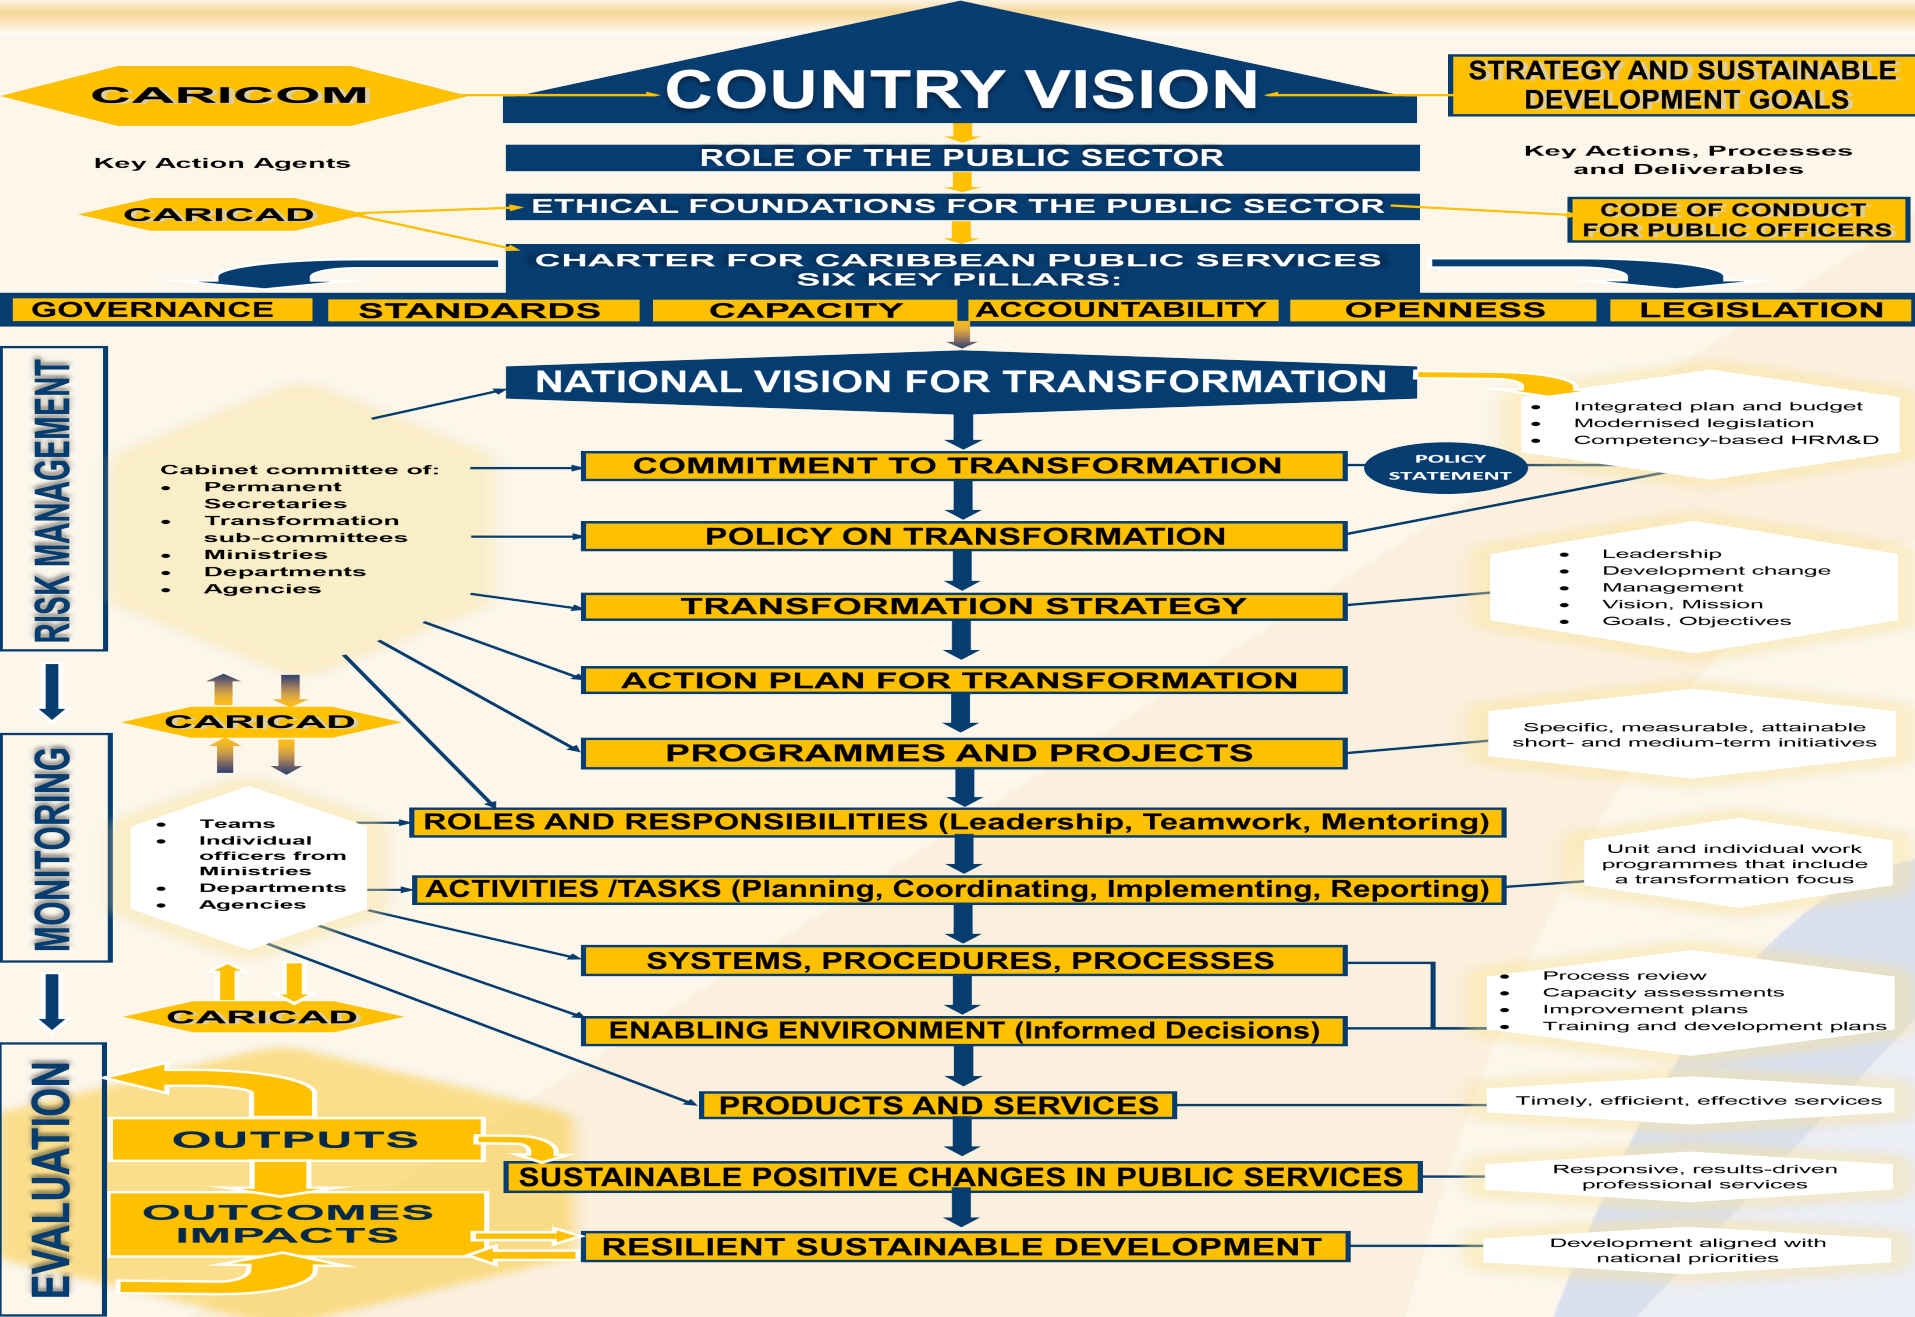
CARICOM

COUNTRY VISION

STRATEGY AND SUSTAINABLE DEVELOPMENT GOALS

Key Action Agents

ROLE OF THE PUBLIC SECTOR

Key Actions, Processes and Deliverables

CARICAD

ETHICAL FOUNDATIONS FOR THE PUBLIC SECTOR

CODE OF CONDUCT FOR PUBLIC OFFICERS

CHARTER FOR CARIBBEAN PUBLIC SERVICES SIX KEY PILLARS:

| GOVERNANCE | STANDARDS | CAPACITY | ACCOUNTABILITY | OPENNESS | LEGISLATION |
|---|---|---|---|---|---|

RISK MANAGEMENT

NATIONAL VISION FOR TRANSFORMATION

- Integrated plan and budget
- Modernised legislation
- Competency-based HRM&D

Cabinet committee of:
- Permanent Secretaries
- Transformation sub-committees
- Ministries
- Departments
- Agencies

COMMITMENT TO TRANSFORMATION

POLICY STATEMENT

POLICY ON TRANSFORMATION

TRANSFORMATION STRATEGY

- Leadership
- Development change
- Management
- Vision, Mission
- Goals, Objectives

ACTION PLAN FOR TRANSFORMATION

CARICAD

PROGRAMMES AND PROJECTS

Specific, measurable, attainable short- and medium-term initiatives

MONITORING

- Teams
- Individual officers from Ministries
- Departments
- Agencies

ROLES AND RESPONSIBILITIES (Leadership, Teamwork, Mentoring)

Unit and individual work programmes that include a transformation focus

ACTIVITIES /TASKS (Planning, Coordinating, Implementing, Reporting)

SYSTEMS, PROCEDURES, PROCESSES

CARICAD

ENABLING ENVIRONMENT (Informed Decisions)

- Process review
- Capacity assessments
- Improvement plans
- Training and development plans

EVALUATION

PRODUCTS AND SERVICES

Timely, efficient, effective services

OUTPUTS

SUSTAINABLE POSITIVE CHANGES IN PUBLIC SERVICES

Responsive, results-driven professional services

OUTCOMES IMPACTS

RESILIENT SUSTAINABLE DEVELOPMENT

Development aligned with national priorities